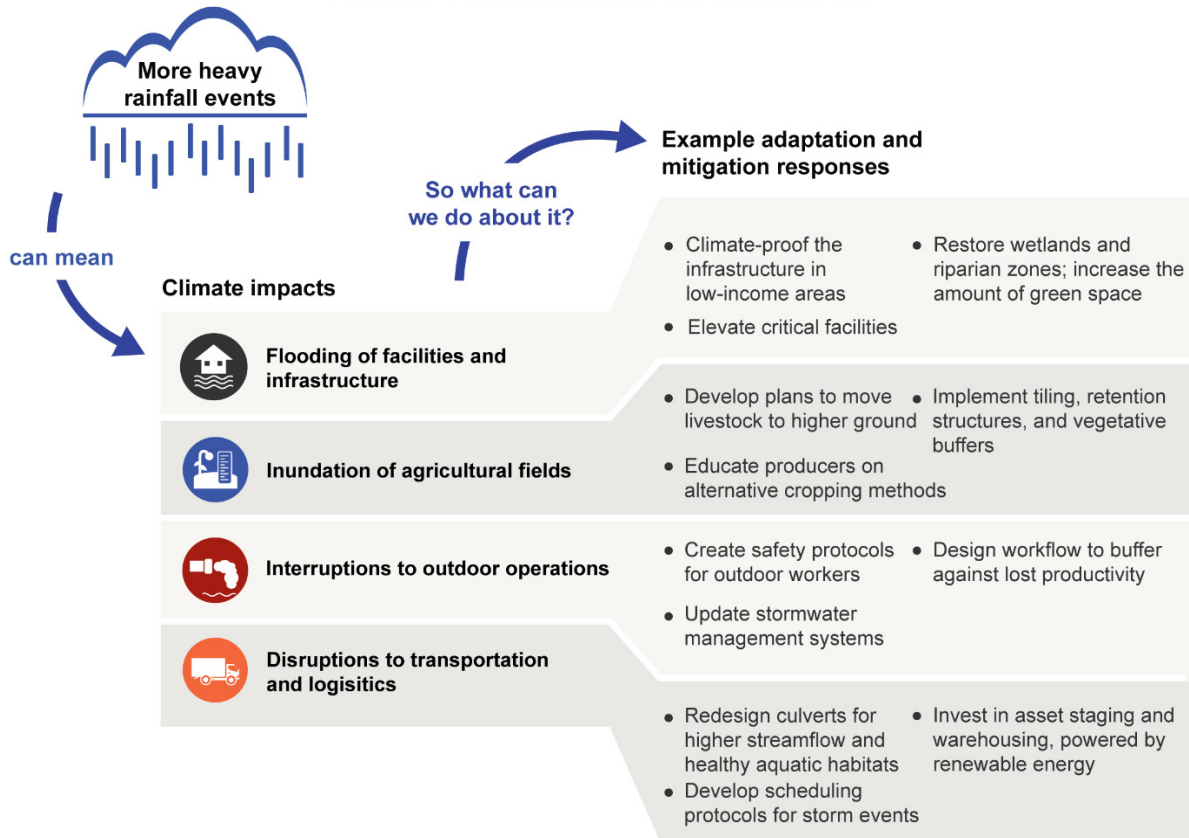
More heavy rainfall events

can mean

So what can we do about it?

Example adaptation and mitigation responses

Climate impacts

Flooding of facilities and infrastructure

Inundation of agricultural fields

Interruptions to outdoor operations

Disruptions to transportation and logisitics

• Climate-proof the infrastructure in low-income areas
• Elevate critical facilities
• Restore wetlands and riparian zones; increase the amount of green space

• Develop plans to move livestock to higher ground
• Educate producers on alternative cropping methods
• Implement tiling, retention structures, and vegetative buffers

• Create safety protocols for outdoor workers
• Update stormwater management systems
• Design workflow to buffer against lost productivity

• Redesign culverts for higher streamflow and healthy aquatic habitats
• Develop scheduling protocols for storm events
• Invest in asset staging and warehousing, powered by renewable energy